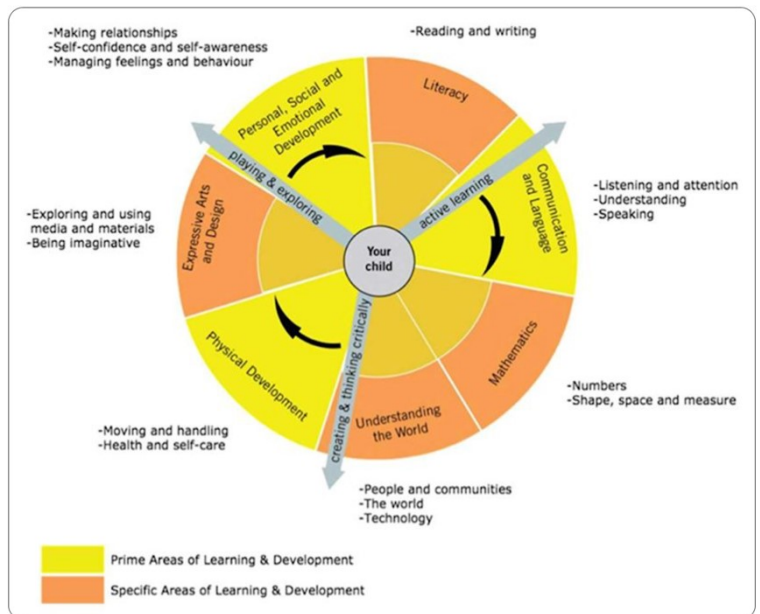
-Making relationships
-Self-confidence and self-awareness
-Managing feelings and behaviour

-Reading and writing

Personal, Social and Emotional Development

Literacy

playing & exploring

active learning

Communication and Language

-Listening and attention
-Understanding
-Speaking

-Exploring and using media and materials
-Being imaginative

Expressive Arts and Design

Your child

creating & thinking critically

Physical Development

Mathematics

-Numbers
-Shape, space and measure

Understanding the World

-Moving and handling
-Health and self-care

-People and communities
-The world
-Technology

Prime Areas of Learning & Development

Specific Areas of Learning & Development